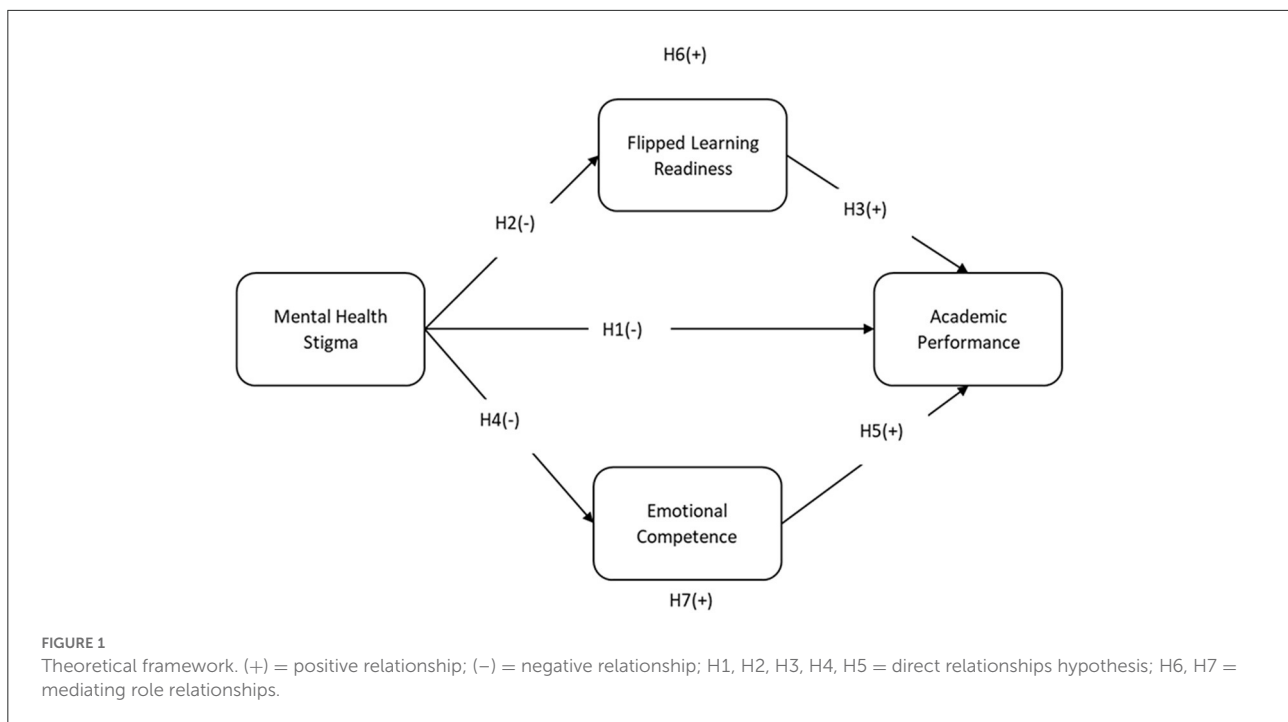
H6(+)

Flipped Learning Readiness

H2(-)

H3(+)

Mental Health Stigma

H1(-)

Academic Performance

H4(-)

H5(+)

Emotional Competence

H7(+)

FIGURE 1
Theoretical framework. (+) = positive relationship; (−) = negative relationship; H1, H2, H3, H4, H5 = direct relationships hypothesis; H6, H7 = mediating role relationships.